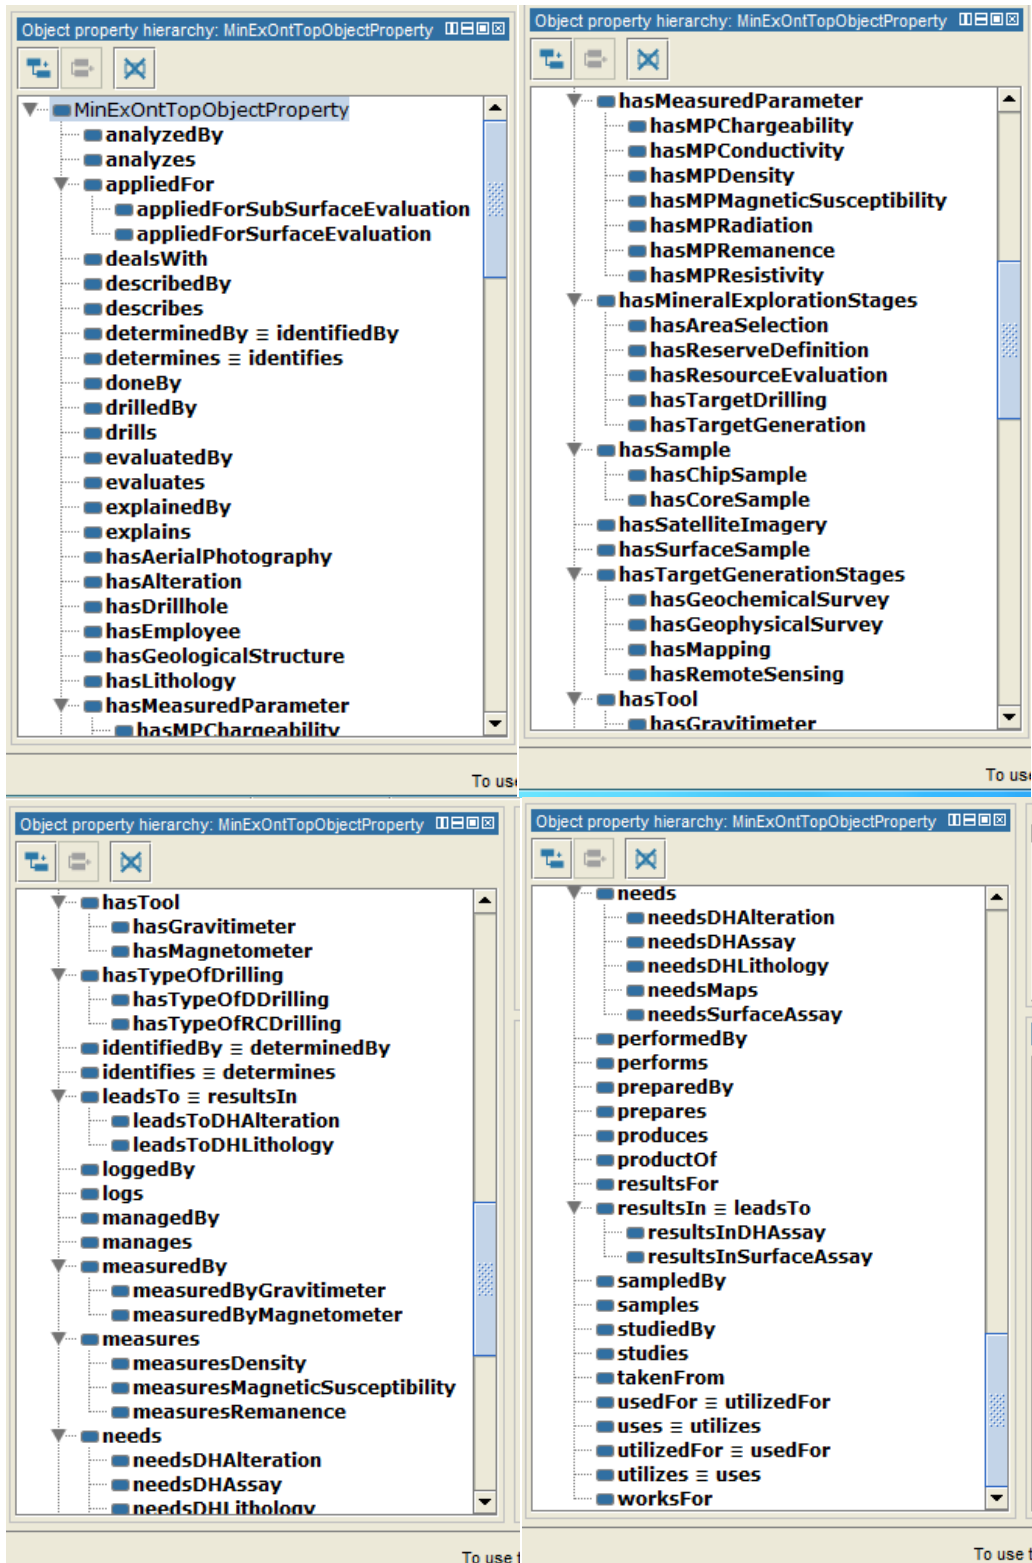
Object property hierarchy: MinExOntTopObjectProperty

MinExOntTopObjectProperty
analyzedBy
analyzes
appliedFor
appliedForSubSurfaceEvaluation
appliedForSurfaceEvaluation
dealsWith
describedBy
describes
determinedBy ≡ identifiedBy
determines ≡ identifies
doneBy
drilledBy
drills
evaluatedBy
evaluates
explainedBy
explains
hasAerialPhotography
hasAlteration
hasDrillhole
hasEmployee
hasGeologicalStructure
hasLithology
hasMeasuredParameter
hasMPChargeability

To us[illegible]

Object property hierarchy: MinExOntTopObjectProperty

hasMeasuredParameter
hasMPChargeability
hasMPConductivity
hasMPDensity
hasMPMagneticSusceptibility
hasMPRadiation
hasMPRemanence
hasMPResistivity
hasMineralExplorationStages
hasAreaSelection
hasReserveDefinition
hasResourceEvaluation
hasTargetDrilling
hasTargetGeneration
hasSample
hasChipSample
hasCoreSample
hasSatelliteImagery
hasSurfaceSample
hasTargetGenerationStages
hasGeochemicalSurvey
hasGeophysicalSurvey
hasMapping
hasRemoteSensing
hasTool
hasGravitimeter

To us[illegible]

Object property hierarchy: MinExOntTopObjectProperty

hasTool
hasGravitimeter
hasMagnetometer
hasTypeOfDrilling
hasTypeOfDDrilling
hasTypeOfRCDrilling
identifiedBy ≡ determinedBy
identifies ≡ determines
leadsTo ≡ resultsIn
leadsToDHAlteration
leadsToDHLithology
loggedBy
logs
managedBy
manages
measuredBy
measuredByGravitimeter
measuredByMagnetometer
measures
measuresDensity
measuresMagneticSusceptibility
measuresRemanence
needs
needsDHAlteration
needsDHAssay
needsDHLithology

To use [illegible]

Object property hierarchy: MinExOntTopObjectProperty

needs
needsDHAlteration
needsDHAssay
needsDHLithology
needsMaps
needsSurfaceAssay
performedBy
performs
preparedBy
prepares
produces
productOf
resultsFor
resultsIn ≡ leadsTo
resultsInDHAssay
resultsInSurfaceAssay
sampledBy
samples
studiedBy
studies
takenFrom
usedFor ≡ utilizedFor
uses ≡ utilizes
utilizedFor ≡ usedFor
utilizes ≡ uses
worksFor

To use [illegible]